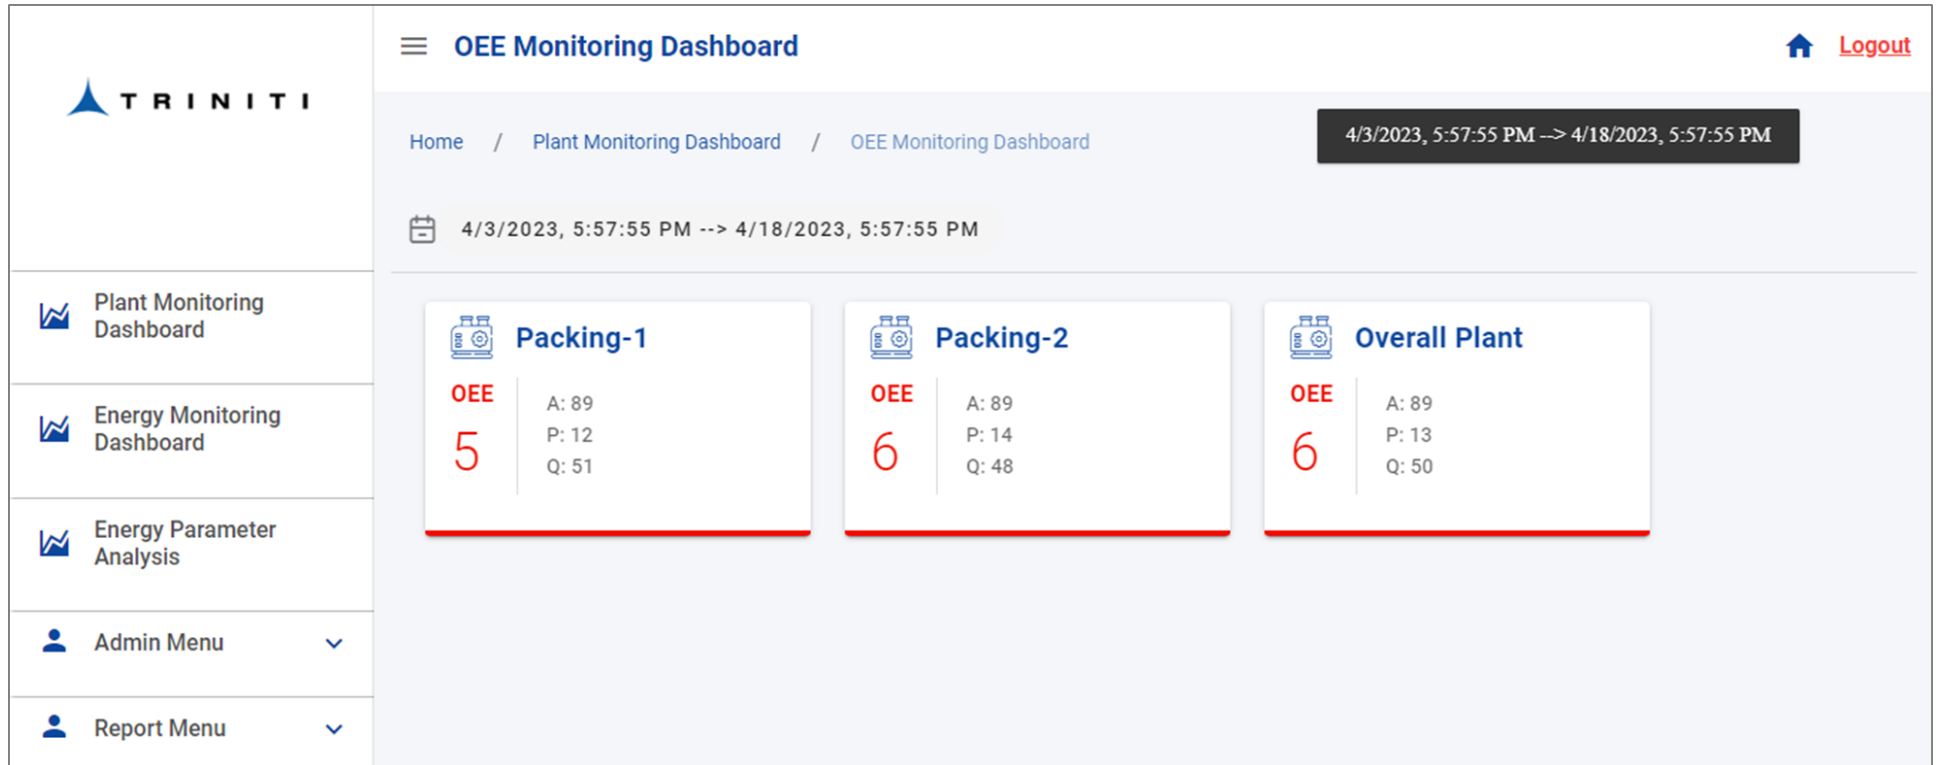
TRINITI

Plant Monitoring Dashboard

Energy Monitoring Dashboard

Energy Parameter Analysis

Admin Menu

Report Menu

OEE Monitoring Dashboard

Logout

Home / Plant Monitoring Dashboard / OEE Monitoring Dashboard

4/3/2023, 5:57:55 PM --> 4/18/2023, 5:57:55 PM

4/3/2023, 5:57:55 PM --> 4/18/2023, 5:57:55 PM

Packing-1
OEE
5
A: 89
P: 12
Q: 51

Packing-2
OEE
6
A: 89
P: 14
Q: 48

Overall Plant
OEE
6
A: 89
P: 13
Q: 50